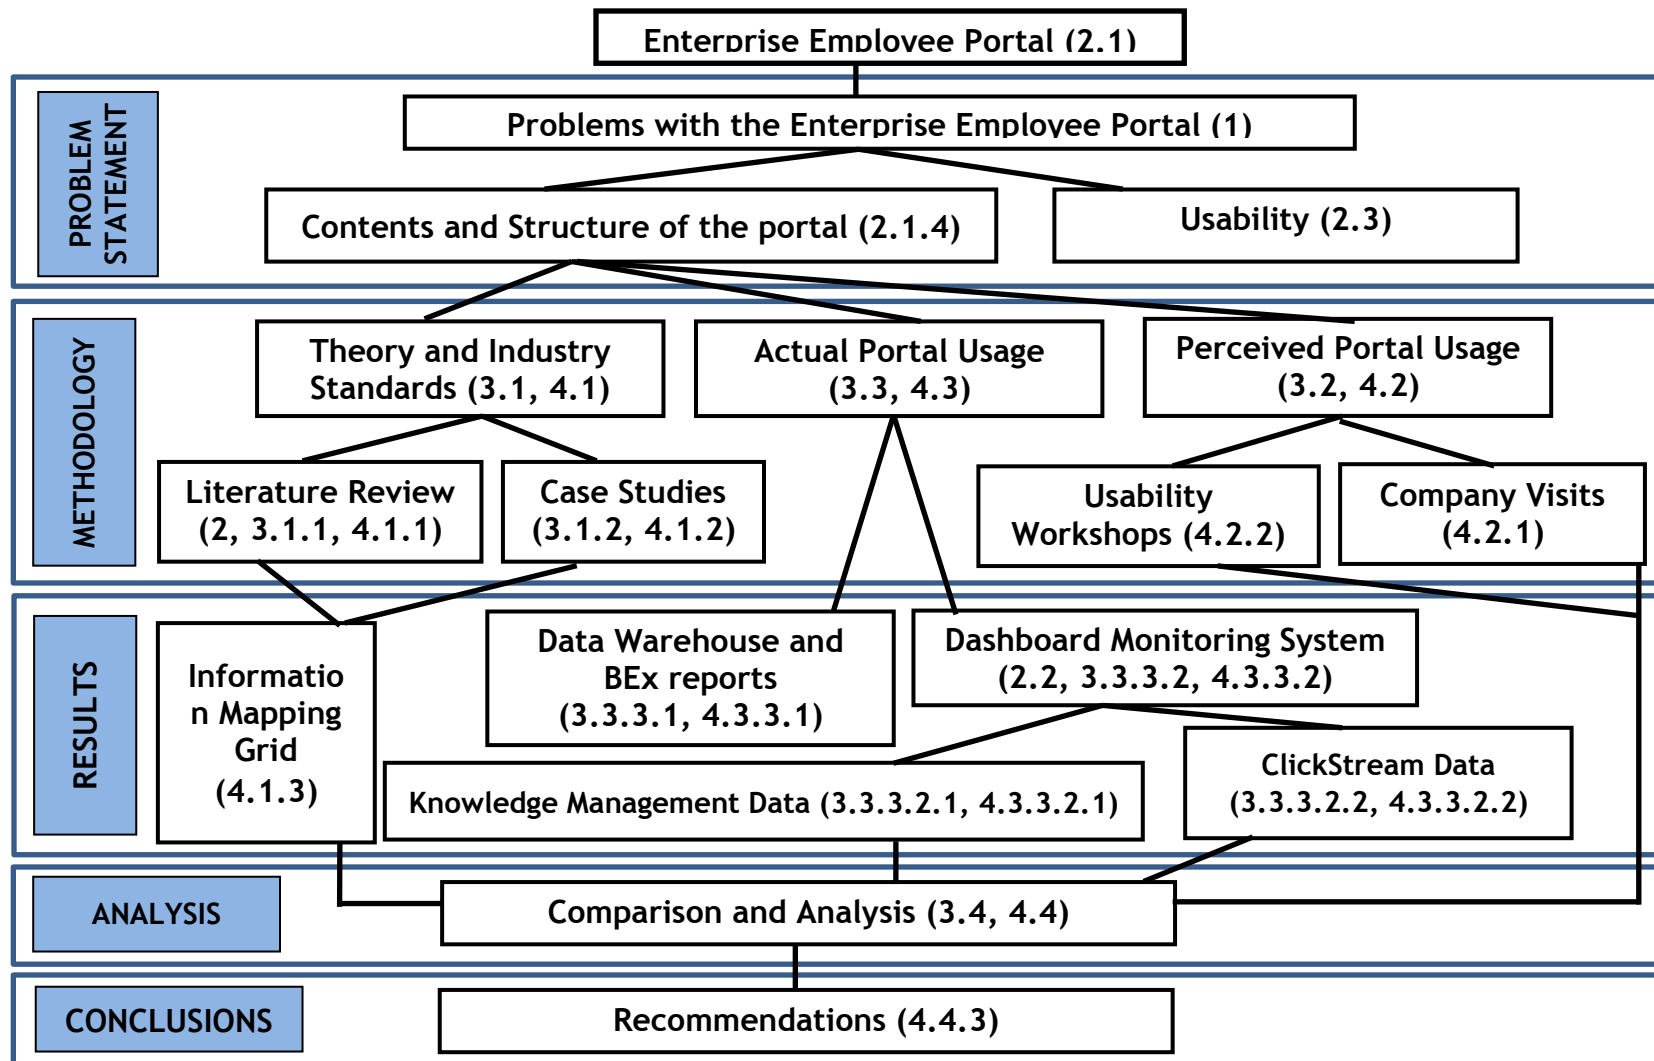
Enterprise Employee Portal (2.1)

PROBLEM STATEMENT

Problems with the Enterprise Employee Portal (1)

Contents and Structure of the portal (2.1.4)

Usability (2.3)

METHODOLOGY

Theory and Industry Standards (3.1, 4.1)

Actual Portal Usage (3.3, 4.3)

Perceived Portal Usage (3.2, 4.2)

Literature Review (2, 3.1.1, 4.1.1)

Case Studies (3.1.2, 4.1.2)

Usability Workshops (4.2.2)

Company Visits (4.2.1)

RESULTS

Informatio n Mapping Grid (4.1.3)

Data Warehouse and BEx reports (3.3.3.1, 4.3.3.1)

Dashboard Monitoring System (2.2, 3.3.3.2, 4.3.3.2)

Knowledge Management Data (3.3.3.2.1, 4.3.3.2.1)

ClickStream Data (3.3.3.2.2, 4.3.3.2.2)

ANALYSIS

Comparison and Analysis (3.4, 4.4)

CONCLUSIONS

Recommendations (4.4.3)